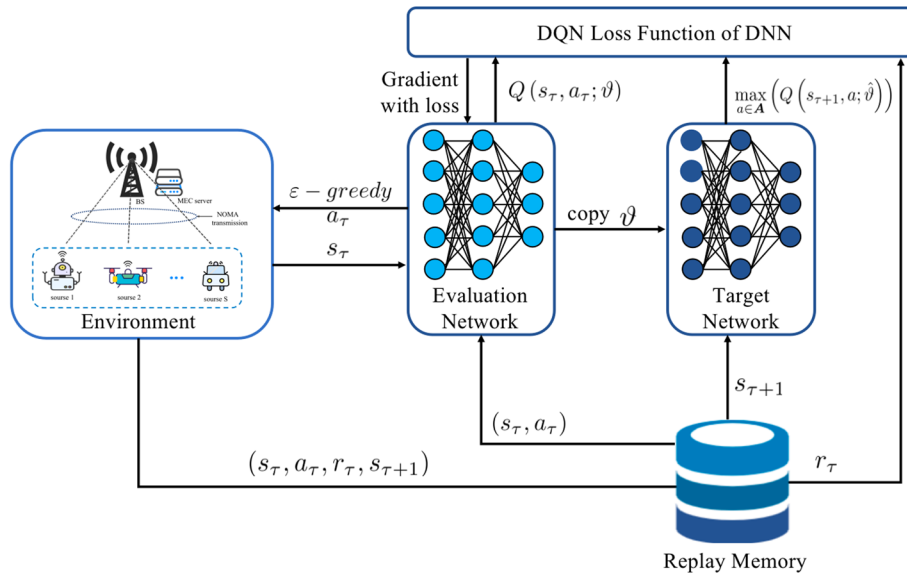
DQN Loss Function of DNN

Gradient with loss

$Q\left(s_{\tau}, a_{\tau}; \vartheta\right)$

$\max_{a \in \boldsymbol{A}} \left(Q\left(s_{\tau+1}, a; \hat{\vartheta}\right)\right)$

BS

MEC server

NOMA transmission

sourse 1

sourse 2

...

sourse S

Environment

$\varepsilon - greedy$

$a_{\tau}$

$s_{\tau}$

Evaluation Network

copy $\vartheta$

Target Network

$s_{\tau+1}$

$(s_{\tau}, a_{\tau})$

$(s_{\tau}, a_{\tau}, r_{\tau}, s_{\tau+1})$

$r_{\tau}$

Replay Memory